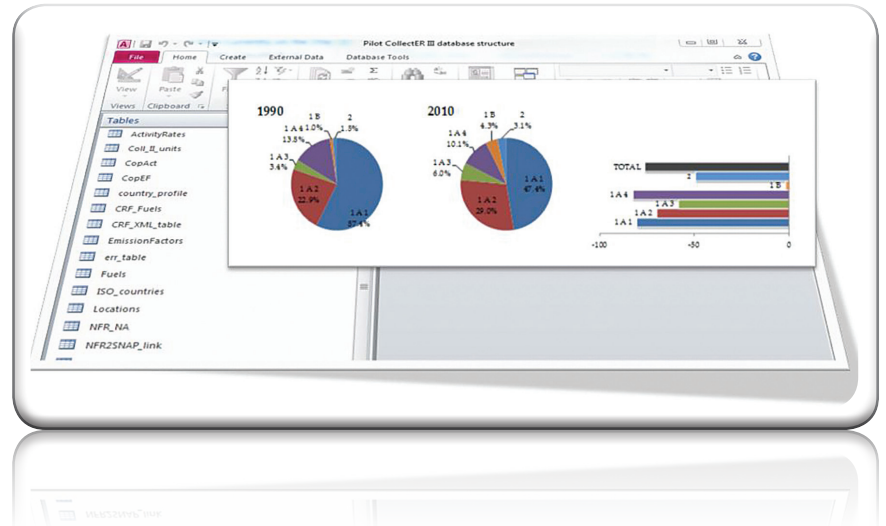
Pilot CollectER III database structure

File Home Create External Data Database Tools

View Paste

Views Clipboard

Tables

ActivityRates

Coll_II_units

CopAct

CopEF

country_profile

CRF_Fuels

CRF_XML_table

EmissionFactors

err_table

Fuels

ISO_countries

Locations

NFR_NA

NFR2SNAP_link

1990

1 B 1.0%

2 1.8%

1 A 4 13.8%

1 A 3 3.4%

1 A 2 22.9%

1 A 1 57.4%

2010

1 B 4.3%

2 3.1%

1 A 4 10.1%

1 A 3 6.0%

1 A 2 29.0%

1 A 1 47.4%

TOTAL

2

1 B

1 A 4

1 A 3

1 A 2

1 A 1

-100

-50

0